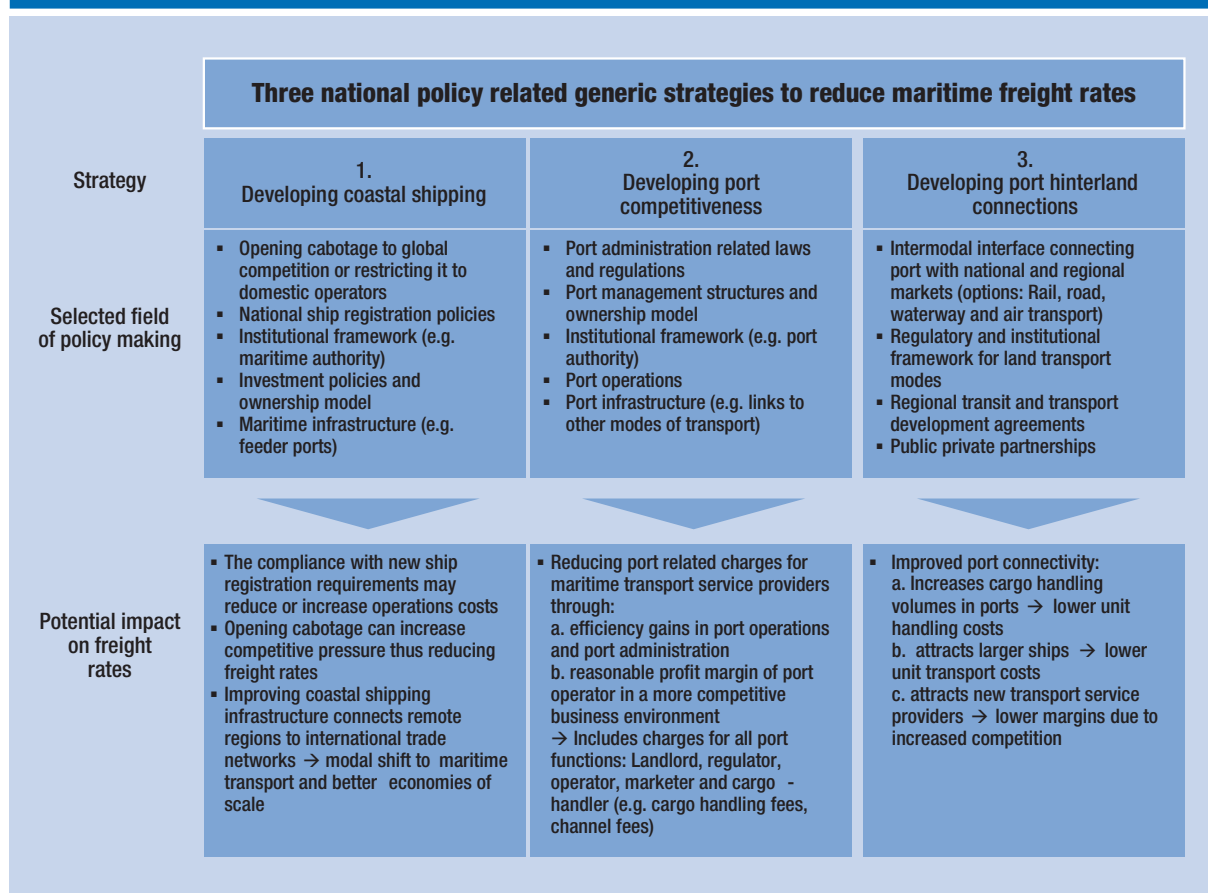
Three national policy related generic strategies to reduce maritime freight rates

| | | | |
|---|---|---|---|
| Strategy | 1. Developing coastal shipping | 2. Developing port competitiveness | 3. Developing port hinterland connections |
| Selected field of policy making | ▪ Opening cabotage to global competition or restricting it to domestic operators<br>▪ National ship registration policies<br>▪ Institutional framework (e.g. maritime authority)<br>▪ Investment policies and ownership model<br>▪ Maritime infrastructure (e.g. feeder ports) | ▪ Port administration related laws and regulations<br>▪ Port management structures and ownership model<br>▪ Institutional framework (e.g. port authority)<br>▪ Port operations<br>▪ Port infrastructure (e.g. links to other modes of transport) | ▪ Intermodal interface connecting port with national and regional markets (options: Rail, road, waterway and air transport)<br>▪ Regulatory and institutional framework for land transport modes<br>▪ Regional transit and transport development agreements<br>▪ Public private partnerships |
| Potential impact on freight rates | ▪ The compliance with new ship registration requirements may reduce or increase operations costs<br>▪ Opening cabotage can increase competitive pressure thus reducing freight rates<br>▪ Improving coastal shipping infrastructure connects remote regions to international trade networks → modal shift to maritime transport and better economies of scale | ▪ Reducing port related charges for maritime transport service providers through:<br>a. efficiency gains in port operations and port administration<br>b. reasonable profit margin of port operator in a more competitive business environment<br>→ Includes charges for all port functions: Landlord, regulator, operator, marketer and cargo - handler (e.g. cargo handling fees, channel fees) | ▪ Improved port connectivity:<br>a. Increases cargo handling volumes in ports → lower unit handling costs<br>b. attracts larger ships → lower unit transport costs<br>c. attracts new transport service providers → lower margins due to increased competition |